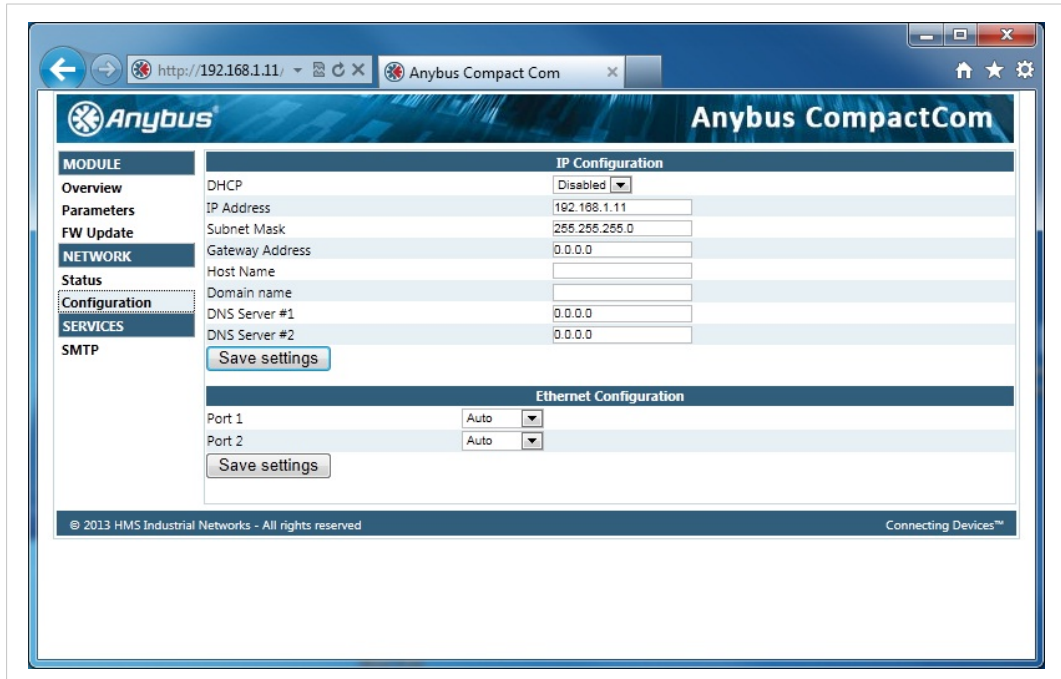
http://192.168.1.11/

Anybus Compact Com

Anybus®

Anybus CompactCom

MODULE
Overview
Parameters
FW Update
NETWORK
Status
Configuration
SERVICES
SMTP

IP Configuration

| | |
|---|---|
| DHCP | Disabled |
| IP Address | 192.168.1.11 |
| Subnet Mask | 255.255.255.0 |
| Gateway Address | 0.0.0.0 |
| Host Name | |
| Domain name | |
| DNS Server #1 | 0.0.0.0 |
| DNS Server #2 | 0.0.0.0 |

Save settings

Ethernet Configuration

| | |
|---|---|
| Port 1 | Auto |
| Port 2 | Auto |

Save settings

© 2013 HMS Industrial Networks - All rights reserved

Connecting Devices™